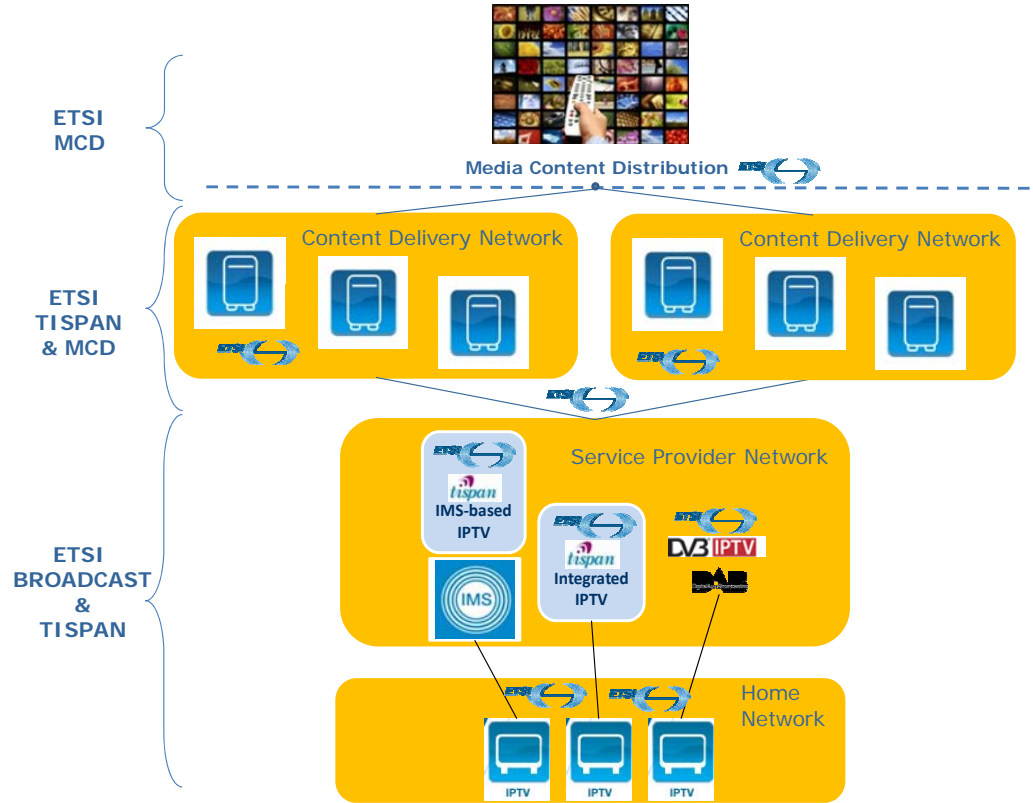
ETSI MCD

Media Content Distribution ETSI

ETSI TISPAN & MCD

Content Delivery Network

ETSI

Content Delivery Network

ETSI

ETSI

ETSI BROADCAST & TISPAN

ETSI

tispan

IMS-based IPTV

IMS

Service Provider Network

ETSI

tispan

Integrated IPTV

ETSI

DVB IPTV

DAB

ETSI

ETSI

Home Network

IPTV

IPTV

IPTV